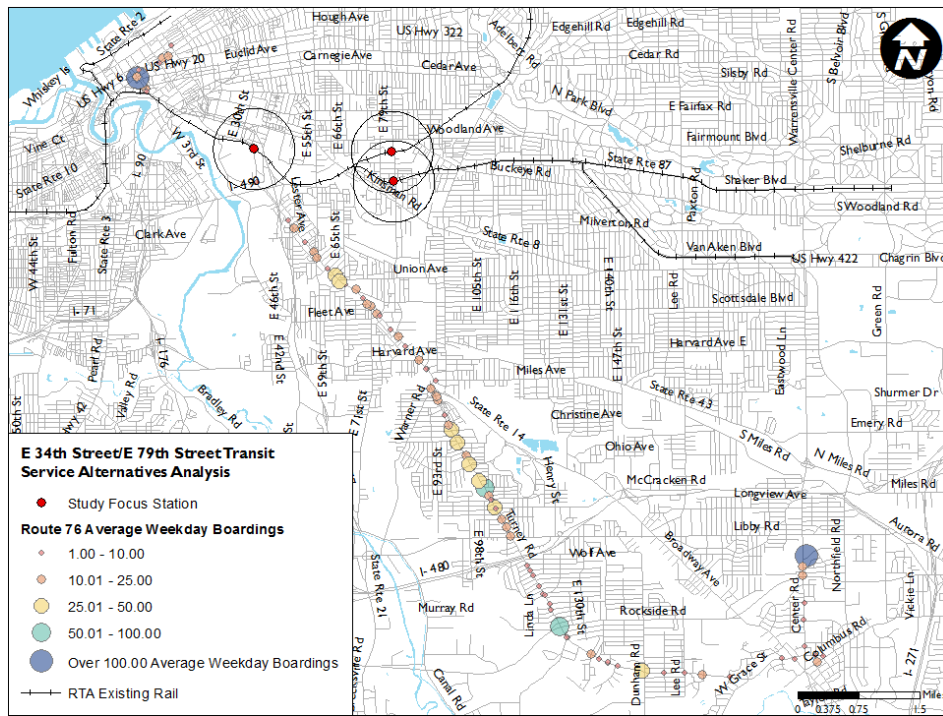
Hough Ave
State Rte 2
US Hwy 322
Edgehill Rd
Edgehill Rd
Euclid Ave
Carnegie Ave
Adelbert Rd
Cedar Rd
Cedar Ave
Whiskey Is
US Hwy 20
US Hwy 6
Silsby Rd
Warrensville Center Rd
S Belvoir Blvd
N
N Park Blvd
E Fairfax Rd
Vine Ct
W 3rd St
E 30th St
E 55th St
E 66th St
E 79th St
Woodland Ave
Fairmount Blvd
Shelburne Rd
State Rte 10
I-90
I-490
State Rte 87
Buckeye Rd
Kinsman Rd
Shaker Blvd
Paxton Rd
S Woodland Rd
Fulton Rd
State Rte 3
Clark Ave
Lister Ave
E 65th St
Milverton Rd
State Rte 8
Van Aken Blvd
US Hwy 422
Chagrin Blvd
W 44th St
Union Ave
E 105th St
E 116th St
E 131st St
E 140th St
Lee Rd
Scottsdale Blvd
I-71
E 46th St
E 42nd St
Fleet Ave
Green Rd
Pearl Rd
I-176
E 59th St
Harvard Ave
Harvard Ave E
Eastwood Ln
Miles Ave
State Rte 43
Shurmer Dr
Valley Rd
Bradley Rd
E 71st St
Warner Rd
State Rte 14
Christine Ave
Emery Rd
Ohio Ave
S Miles Rd
N Miles Rd
E 93rd St
Henry St
McCracken Rd
Miles Rd
Longview Ave
Libby Rd
E 98th St
Turney Rd
Aurora Rd
Wolf Ave
Broadway Ave
Northfield Rd
I-480
State Rte 21
Murray Rd
Linda Ln
E 130th St
Rockside Rd
Center Rd
Vickie Ln
Columbus Rd
I-271
Dunham Rd
Lee Rd
W Grace St
Canal Rd
0 0.375 0.75 1.5

E 34th Street/E 79th Street Transit Service Alternatives Analysis

Study Focus Station
Route 76 Average Weekday Boardings
1.00 - 10.00
10.01 - 25.00
25.01 - 50.00
50.01 - 100.00
Over 100.00 Average Weekday Boardings
RTA Existing Rail